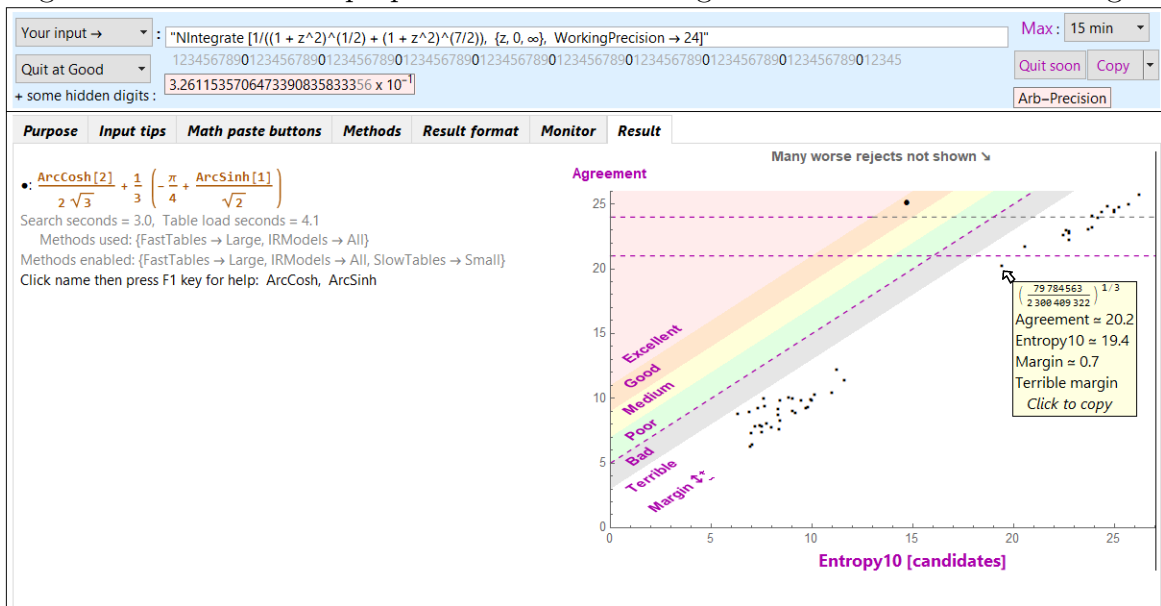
Your input → : "NIntegrate [1/((1 + z^2)^(1/2) + (1 + z^2)^(7/2)), {z, 0, ∞}, WorkingPrecision → 24]"

Max : 15 min

Quit at Good

1234567890123456789012345678901234567890123456789012345678901234567890123456789012345

Quit soon Copy

+ some hidden digits : $3.26115357064733908358333356 \times 10^{-1}$

Arb-Precision

Purpose | Input tips | Math paste buttons | Methods | Result format | Monitor | Result

•: $\frac{\text{ArcCosh}[2]}{2\sqrt{3}} + \frac{1}{3}\left(-\frac{\pi}{4} + \frac{\text{ArcSinh}[1]}{\sqrt{2}}\right)$

Search seconds = 3.0, Table load seconds = 4.1

Methods used: {FastTables → Large, IRModels → All}

Methods enabled: {FastTables → Large, IRModels → All, SlowTables → Small}

Click name then press F1 key for help: ArcCosh, ArcSinh

Many worse rejects not shown ↘

Agreement

25

20

15

10

5

0

0 5 10 15 20 25

Entropy10 [candidates]

Excellent

Good

Medium

Poor

Bad

Terrible

Margin ⇕* –

$\left(\frac{79784563}{2300409322}\right)^{1/3}$

Agreement ≃ 20.2

Entropy10 ≃ 19.4

Margin ≃ 0.7

Terrible margin

Click to copy